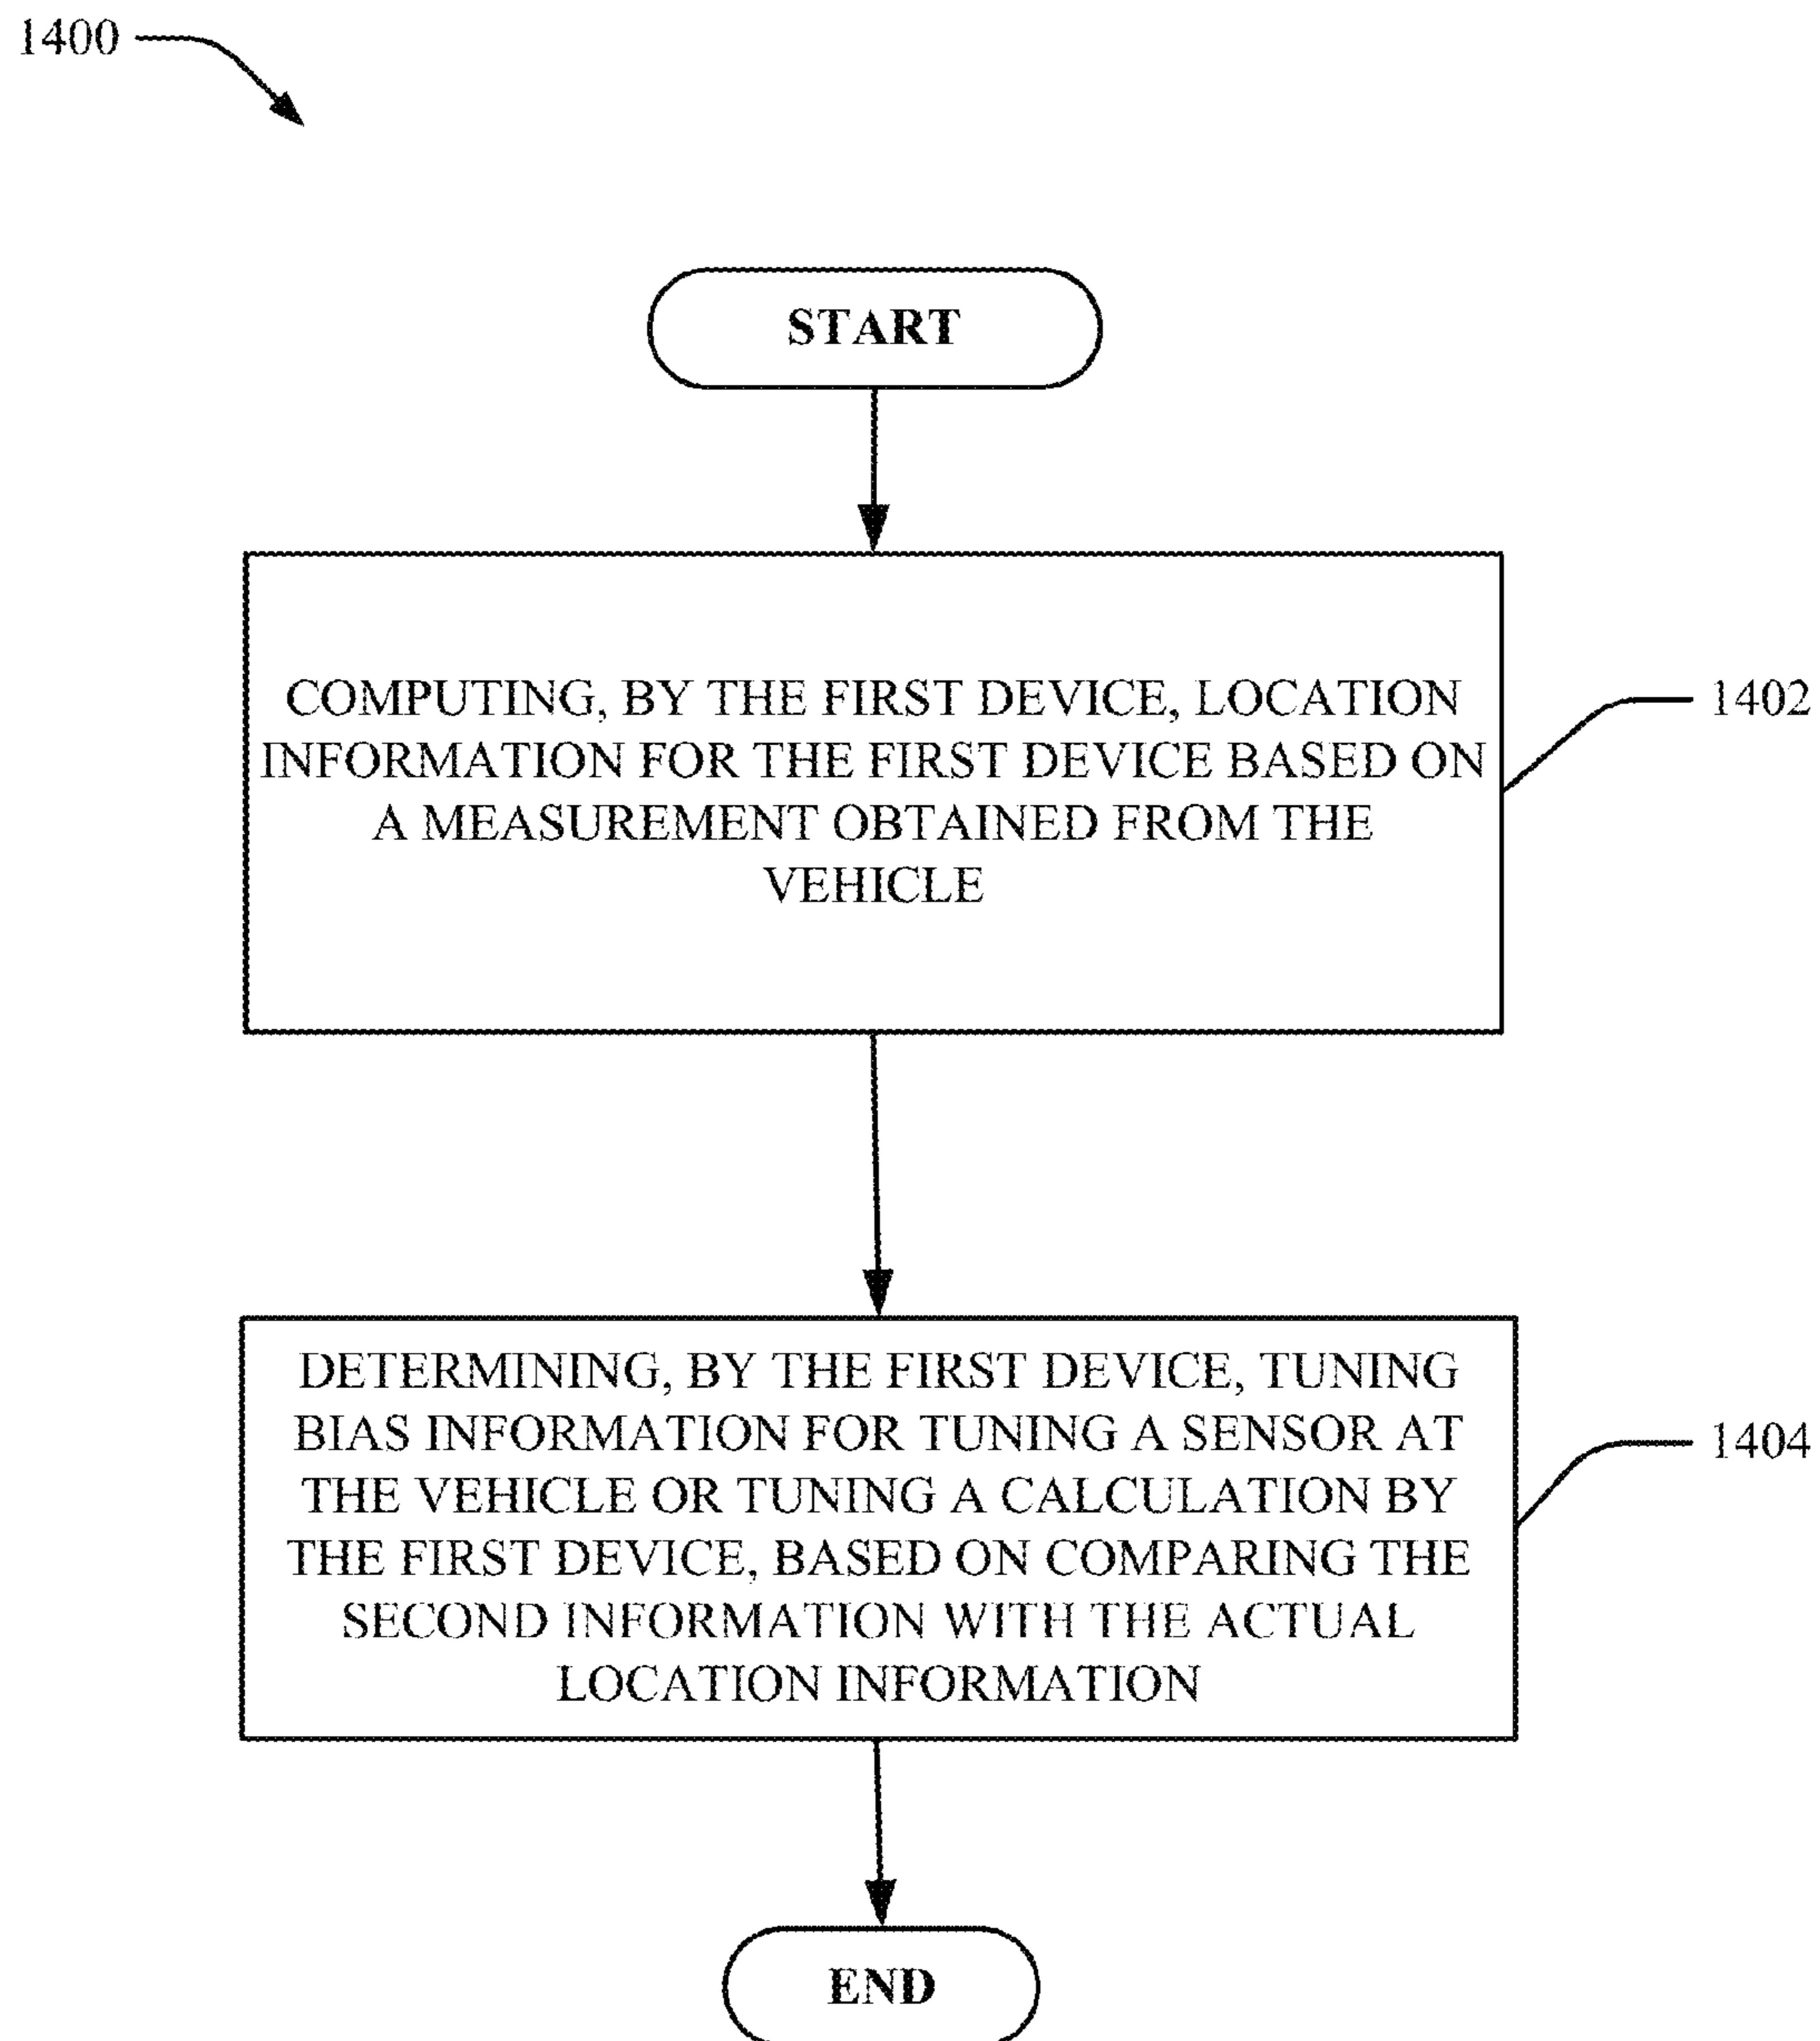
1400

START

COMPUTING, BY THE FIRST DEVICE, LOCATION INFORMATION FOR THE FIRST DEVICE BASED ON A MEASUREMENT OBTAINED FROM THE VEHICLE

1402

DETERMINING, BY THE FIRST DEVICE, TUNING BIAS INFORMATION FOR TUNING A SENSOR AT THE VEHICLE OR TUNING A CALCULATION BY THE FIRST DEVICE, BASED ON COMPARING THE SECOND INFORMATION WITH THE ACTUAL LOCATION INFORMATION

1404

END